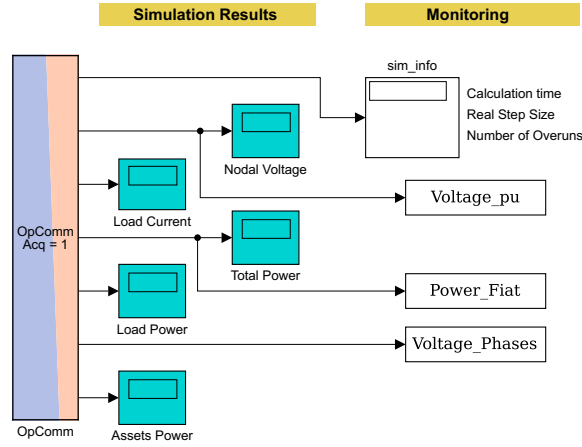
Simulation Results

Monitoring

sim_info

Calculation time
Real Step Size
Number of Overuns

Nodal Voltage

Voltage_pu

Load Current

OpComm
Acq = 1

Total Power

Power_Fiat

Load Power

Voltage_Phases

OpComm

Assets Power